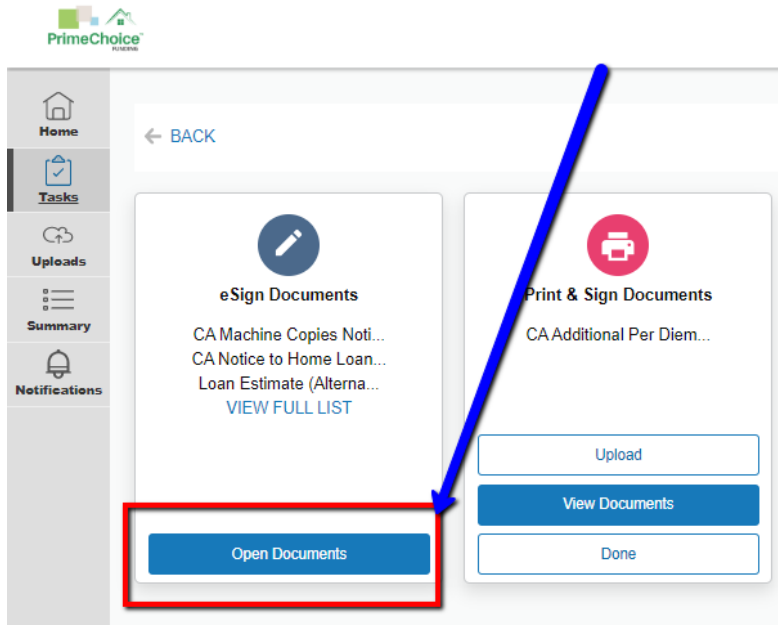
PrimeChoice
FUNDING

Home
Tasks
Uploads
Summary
Notifications

← BACK

eSign Documents
CA Machine Copies Noti...
CA Notice to Home Loan...
Loan Estimate (Alterna...
VIEW FULL LIST

Open Documents

Print & Sign Documents
CA Additional Per Diem...

Upload
View Documents
Done